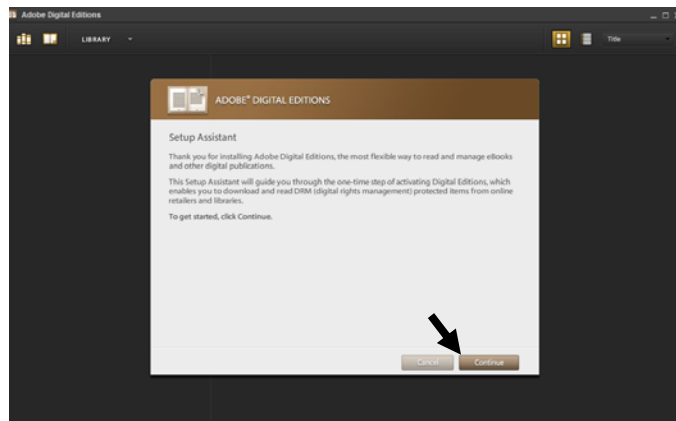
Adobe Digital Editions

LIBRARY

Title

ADOBE® DIGITAL EDITIONS

Setup Assistant

Thank you for installing Adobe Digital Editions, the most flexible way to read and manage eBooks and other digital publications.

This Setup Assistant will guide you through the one-time step of activating Digital Editions, which enables you to download and read DRM (digital rights management) protected items from online retailers and libraries.

To get started, click Continue.

Cancel

Continue